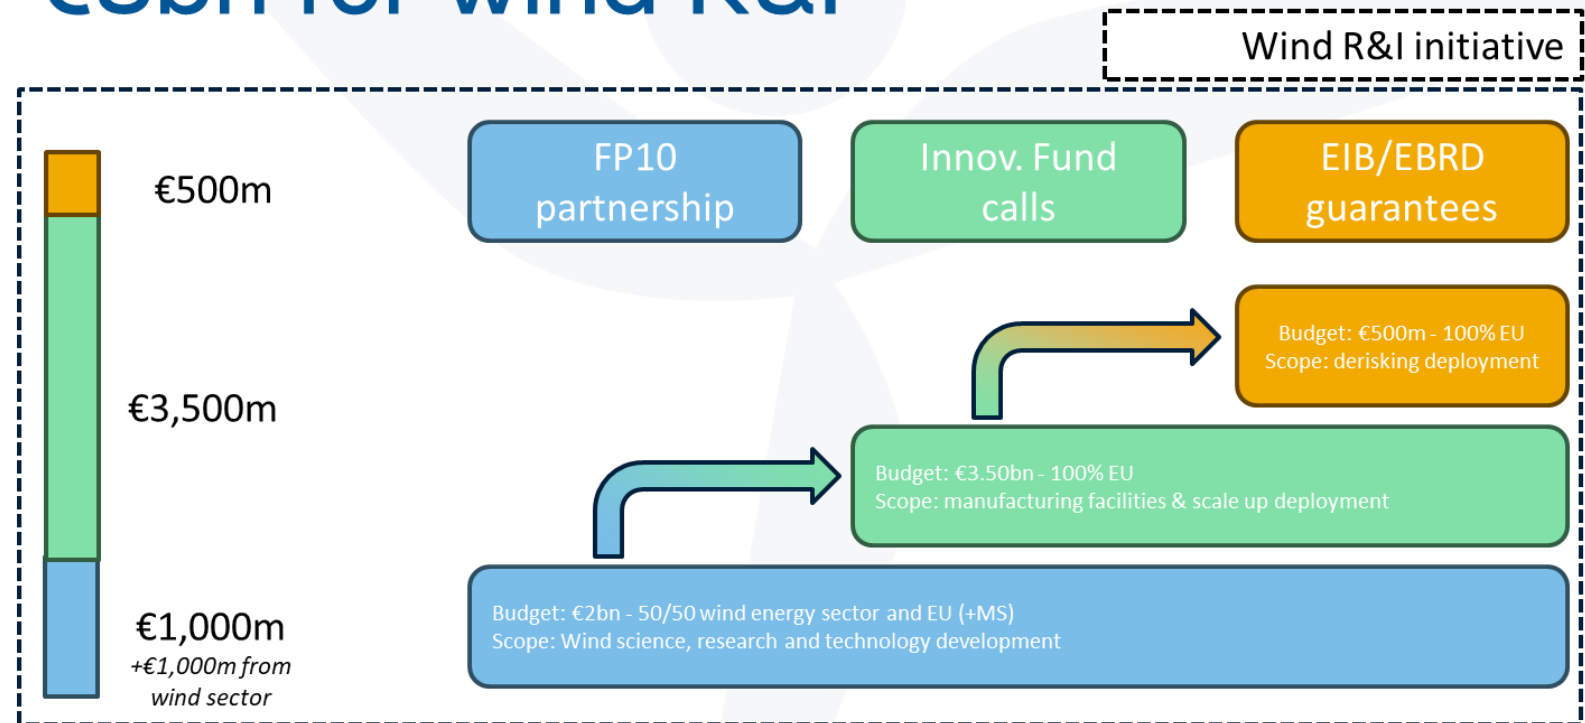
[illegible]

Wind R&I initiative

€500m

€3,500m

€1,000m
+€1,000m from wind sector

FP10 partnership

Innov. Fund calls

EIB/EBRD guarantees

Budget: €500m - 100% EU
Scope: derisking deployment

Budget: €3.50bn - 100% EU
Scope: manufacturing facilities & scale up deployment

Budget: €2bn - 50/50 wind energy sector and EU (+MS)
Scope: Wind science, research and technology development